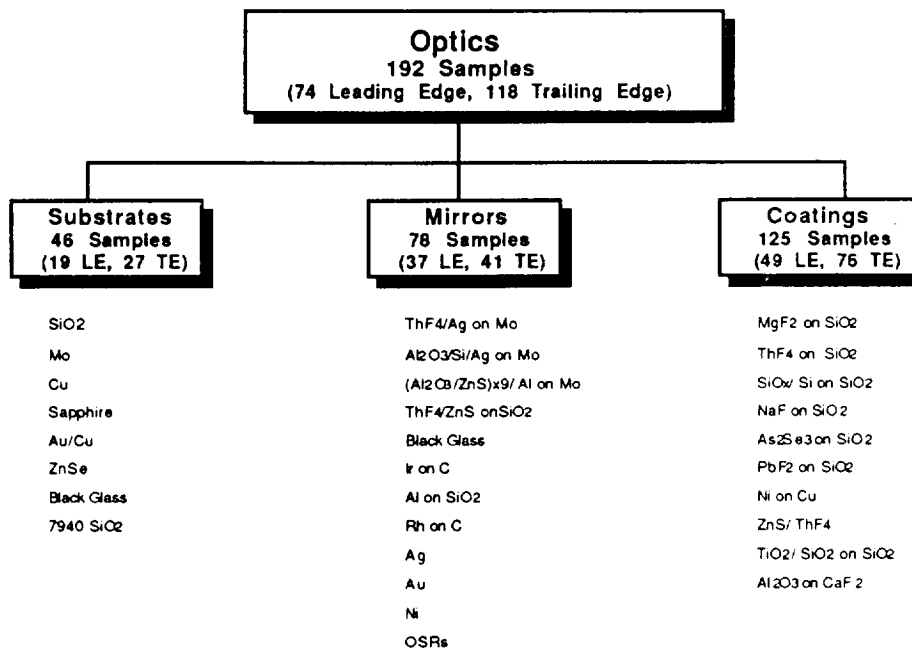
Optics
192 Samples
(74 Leading Edge, 118 Trailing Edge)

Substrates
46 Samples
(19 LE, 27 TE)

SiO2
Mo
Cu
Sapphire
Au/Cu
ZnSe
Black Glass
7940 SiO2

Mirrors
78 Samples
(37 LE, 41 TE)

ThF4/Ag on Mo
Al2O3/Si/Ag on Mo
(Al2O3/ZnS)x9/ Al on Mo
ThF4/ZnS onSiO2
Black Glass
Ir on C
Al on SiO2
Rh on C
Ag
Au
Ni
OSRs

Coatings
125 Samples
(49 LE, 76 TE)

MgF2 on SiO2
ThF4 on SiO2
SiOx/ Si on SiO2
NaF on SiO2
As2Se3 on SiO2
PbF2 on SiO2
Ni on Cu
ZnS/ ThF4
TiO2/ SiO2 on SiO2
Al2O3 on CaF2